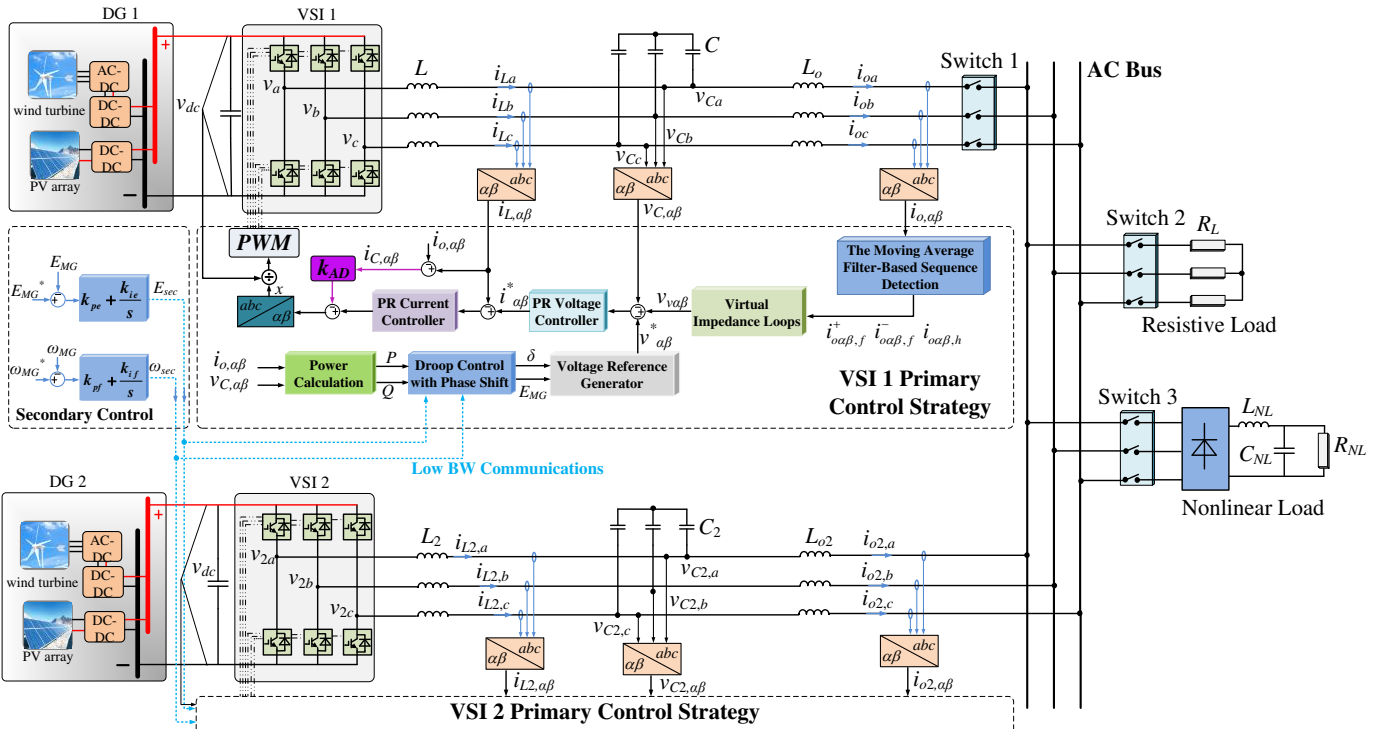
DG 1

AC-DC

wind turbine

DC-DC

DC-DC

PV array

+

−

VSI 1

$v_{dc}$

$v_a$

$v_b$

$v_c$

$L$

$i_{La}$

$i_{Lb}$

$i_{Lc}$

$C$

$v_{Ca}$

$v_{Cb}$

$v_{Cc}$

$L_o$

$i_{oa}$

$i_{ob}$

$i_{oc}$

Switch 1

AC Bus

$\alpha\beta$ $abc$

$i_{L,\alpha\beta}$

$\alpha\beta$ $abc$

$v_{C,\alpha\beta}$

$\alpha\beta$ $abc$

$i_{o,\alpha\beta}$

PWM

$i_{C,\alpha\beta}$

$i_{o,\alpha\beta}$

$k_{AD}$

$x$

$abc$ $\alpha\beta$

PR Current Controller

$i^*_{\alpha\beta}$

PR Voltage Controller

$v_{v\alpha\beta}$

$v^*_{\alpha\beta}$

Virtual Impedance Loops

The Moving Average Filter-Based Sequence Detection

$i^+_{o\alpha\beta,f}$ $i^-_{o\alpha\beta,f}$ $i_{o\alpha\beta,h}$

Switch 2

$R_L$

Resistive Load

$E_{MG}$

$E_{MG}^*$

$k_{pe}+\frac{k_{ie}}{s}$

$E_{sec}$

$\omega_{MG}$

$\omega_{MG}^*$

$k_{pf}+\frac{k_{if}}{s}$

$\omega_{sec}$

Secondary Control

$i_{o,\alpha\beta}$

$v_{C,\alpha\beta}$

Power Calculation

$P$

$Q$

Droop Control with Phase Shift

$\delta$

$E_{MG}$

Voltage Reference Generator

VSI 1 Primary Control Strategy

Switch 3

$L_{NL}$

$C_{NL}$

$R_{NL}$

Nonlinear Load

Low BW Communications

DG 2

AC-DC

wind turbine

DC-DC

DC-DC

PV array

+

−

VSI 2

$v_{dc}$

$v_{2a}$

$v_{2b}$

$v_{2c}$

$L_2$

$i_{L2,a}$

$i_{L2,b}$

$i_{L2,c}$

$C_2$

$v_{C2,a}$

$v_{C2,b}$

$v_{C2,c}$

$L_{o2}$

$i_{o2,a}$

$i_{o2,b}$

$i_{o2,c}$

$\alpha\beta$ $abc$

$i_{L2,\alpha\beta}$

$\alpha\beta$ $abc$

$v_{C2,\alpha\beta}$

$\alpha\beta$ $abc$

$i_{o2,\alpha\beta}$

VSI 2 Primary Control Strategy